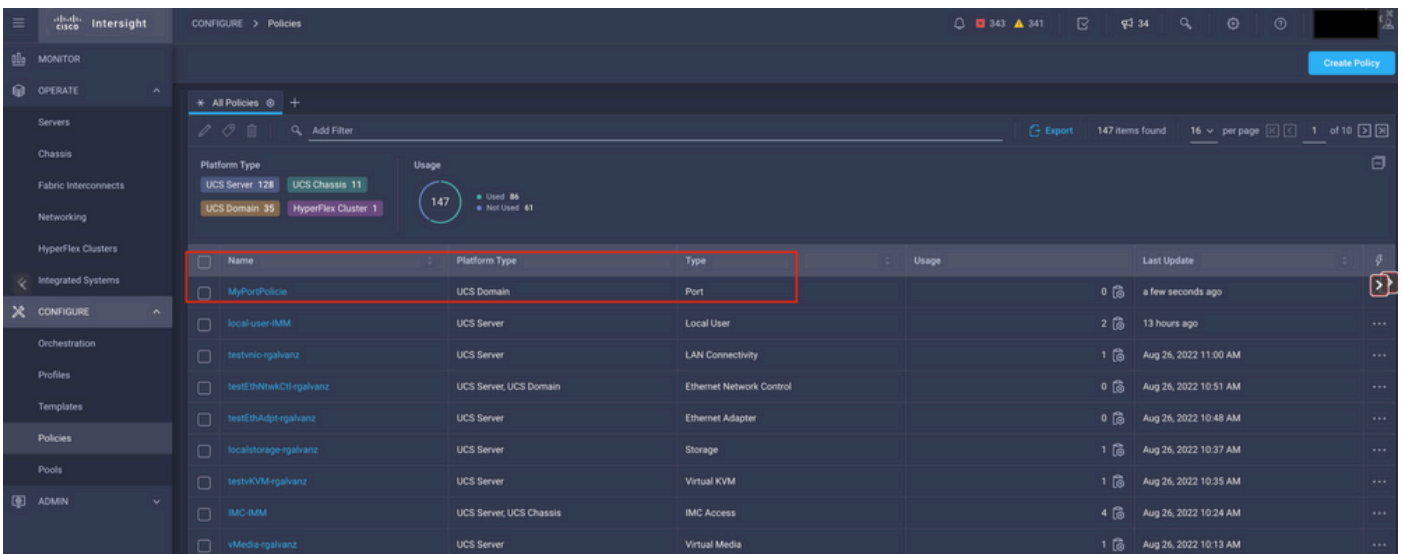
cisco Intersight

CONFIGURE > Policies

343 341 34

MONITOR
OPERATE
Servers
Chassis
Fabric Interconnects
Networking
HyperFlex Clusters
Integrated Systems
CONFIGURE
Orchestration
Profiles
Templates
Policies
Pools
ADMIN

Create Policy

All Policies +

Add Filter

Export 147 items found 16 per page 1 of 10

Platform Type
UCS Server 128
UCS Chassis 11
UCS Domain 35
HyperFlex Cluster 1

Usage
147
Used 86
Not Used 61

| Name | Platform Type | Type | Usage | Last Update |
|---|---|---|---|---|
| MyPortPolicie | UCS Domain | Port | 0 | a few seconds ago |
| local-user-IMM | UCS Server | Local User | 2 | 13 hours ago |
| testvnic-rgalvanz | UCS Server | LAN Connectivity | 1 | Aug 26, 2022 11:00 AM |
| testEthNtwkCtl-rgalvanz | UCS Server, UCS Domain | Ethernet Network Control | 0 | Aug 26, 2022 10:51 AM |
| testEthAdpt-rgalvanz | UCS Server | Ethernet Adapter | 0 | Aug 26, 2022 10:48 AM |
| localstorage-rgalvanz | UCS Server | Storage | 1 | Aug 26, 2022 10:37 AM |
| testvKVM-rgalvanz | UCS Server | Virtual KVM | 1 | Aug 26, 2022 10:35 AM |
| IMC-IMM | UCS Server, UCS Chassis | IMC Access | 4 | Aug 26, 2022 10:24 AM |
| vMedia-rgalvanz | UCS Server | Virtual Media | 1 | Aug 26, 2022 10:13 AM |